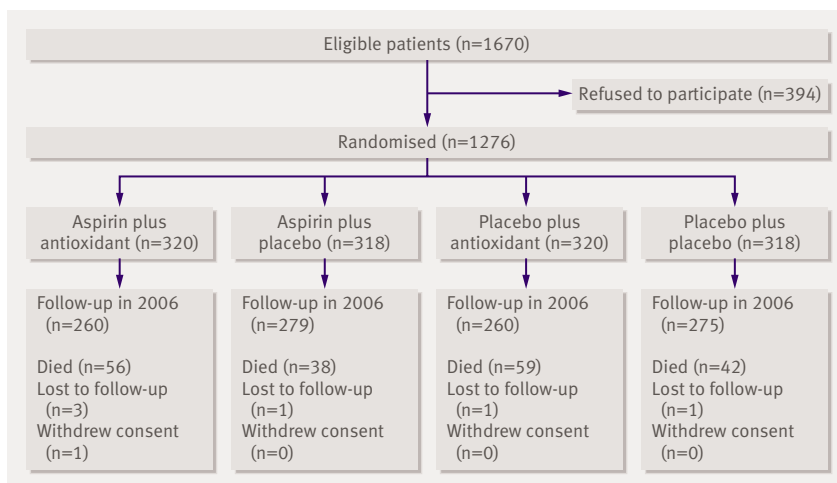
Eligible patients (n=1670)

Refused to participate (n=394)

Randomised (n=1276)

Aspirin plus antioxidant (n=320)

Aspirin plus placebo (n=318)

Placebo plus antioxidant (n=320)

Placebo plus placebo (n=318)

Follow-up in 2006 (n=260)

Died (n=56)
Lost to follow-up (n=3)
Withdrew consent (n=1)

Follow-up in 2006 (n=279)

Died (n=38)
Lost to follow-up (n=1)
Withdrew consent (n=0)

Follow-up in 2006 (n=260)

Died (n=59)
Lost to follow-up (n=1)
Withdrew consent (n=0)

Follow-up in 2006 (n=275)

Died (n=42)
Lost to follow-up (n=1)
Withdrew consent (n=0)